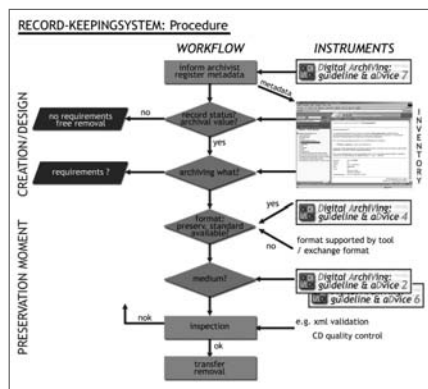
RECORD-KEEPINGSYSTEM: Procedure

WORKFLOW

INSTRUMENTS

inform archivist
register metadata

Digital Archiving: guideline & advice 7

metadata

CREATION/DESIGN

no requirements
free removal

no

record status:
archival value?

INVENTORY

yes

requirements ?

archiving what?

yes

Digital Archiving: guideline & advice 4

format:
preserv. standard
available?

no

format supported by tool
/ exchange format

PRESERVATION MOMENT

medium?

Digital Archiving: guideline & advice 2

guideline & advice 6

nok

inspection

e.g. xml validation
CD quality control

ok

transfer
removal